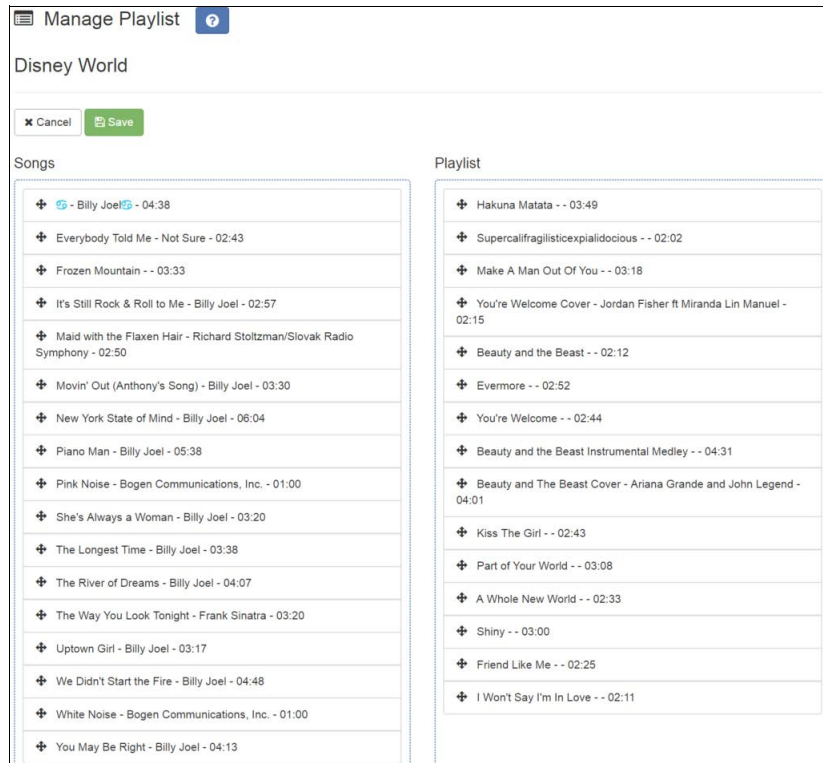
Manage Playlist

Disney World

Cancel Save

Songs

- Billy Joel - 04:38
Everybody Told Me - Not Sure - 02:43
Frozen Mountain - - 03:33
It's Still Rock & Roll to Me - Billy Joel - 02:57
Maid with the Flaxen Hair - Richard Stoltzman/Slovak Radio Symphony - 02:50
Movin' Out (Anthony's Song) - Billy Joel - 03:30
New York State of Mind - Billy Joel - 06:04
Piano Man - Billy Joel - 05:38
Pink Noise - Bogen Communications, Inc. - 01:00
She's Always a Woman - Billy Joel - 03:20
The Longest Time - Billy Joel - 03:38
The River of Dreams - Billy Joel - 04:07
The Way You Look Tonight - Frank Sinatra - 03:20
Uptown Girl - Billy Joel - 03:17
We Didn't Start the Fire - Billy Joel - 04:48
White Noise - Bogen Communications, Inc. - 01:00
You May Be Right - Billy Joel - 04:13

Playlist

Hakuna Matata - - 03:49
Supercalifragilisticexpialidocious - - 02:02
Make A Man Out Of You - - 03:18
You're Welcome Cover - Jordan Fisher ft Miranda Lin Manuel - 02:15
Beauty and the Beast - - 02:12
Evermore - - 02:52
You're Welcome - - 02:44
Beauty and the Beast Instrumental Medley - - 04:31
Beauty and The Beast Cover - Ariana Grande and John Legend - 04:01
Kiss The Girl - - 02:43
Part of Your World - - 03:08
A Whole New World - - 02:33
Shiny - - 03:00
Friend Like Me - - 02:25
I Won't Say I'm In Love - - 02:11